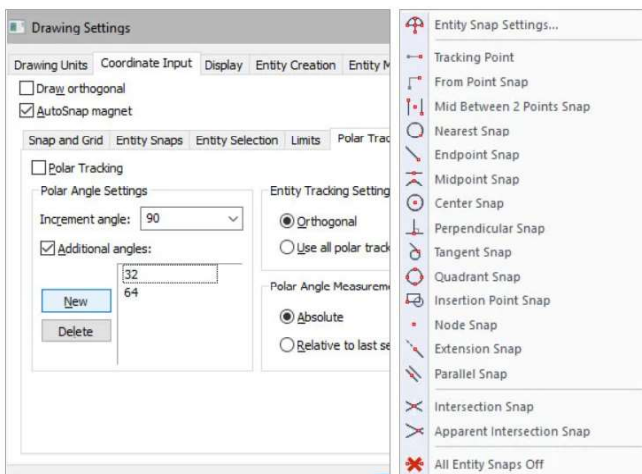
Drawing Settings

Drawing Units | Coordinate Input | Display | Entity Creation | Entity M

Draw orthogonal
AutoSnap magnet

Snap and Grid | Entity Snaps | Entity Selection | Limits | Polar Trac

Polar Tracking

Polar Angle Settings
Increment angle: 90
Additional angles:
32
64
New
Delete

Entity Tracking Setting
Orthogonal
Use all polar track

Polar Angle Measureme
Absolute
Relative to last se

Entity Snap Settings...
Tracking Point
From Point Snap
Mid Between 2 Points Snap
Nearest Snap
Endpoint Snap
Midpoint Snap
Center Snap
Perpendicular Snap
Tangent Snap
Quadrant Snap
Insertion Point Snap
Node Snap
Extension Snap
Parallel Snap
Intersection Snap
Apparent Intersection Snap
All Entity Snaps Off